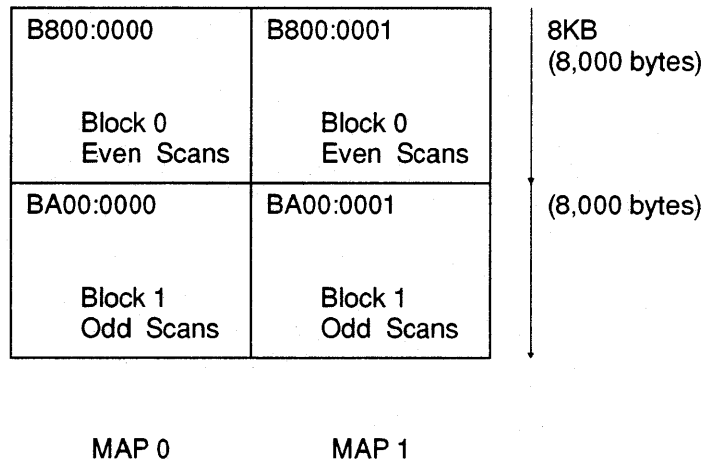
| B800:0000<br><br>Block 0<br>Even Scans | B800:0001<br><br>Block 0<br>Even Scans |
|---|---|
| BA00:0000<br><br>Block 1<br>Odd Scans | BA00:0001<br><br>Block 1<br>Odd Scans |

8KB
(8,000 bytes)

(8,000 bytes)

MAP 0

MAP 1